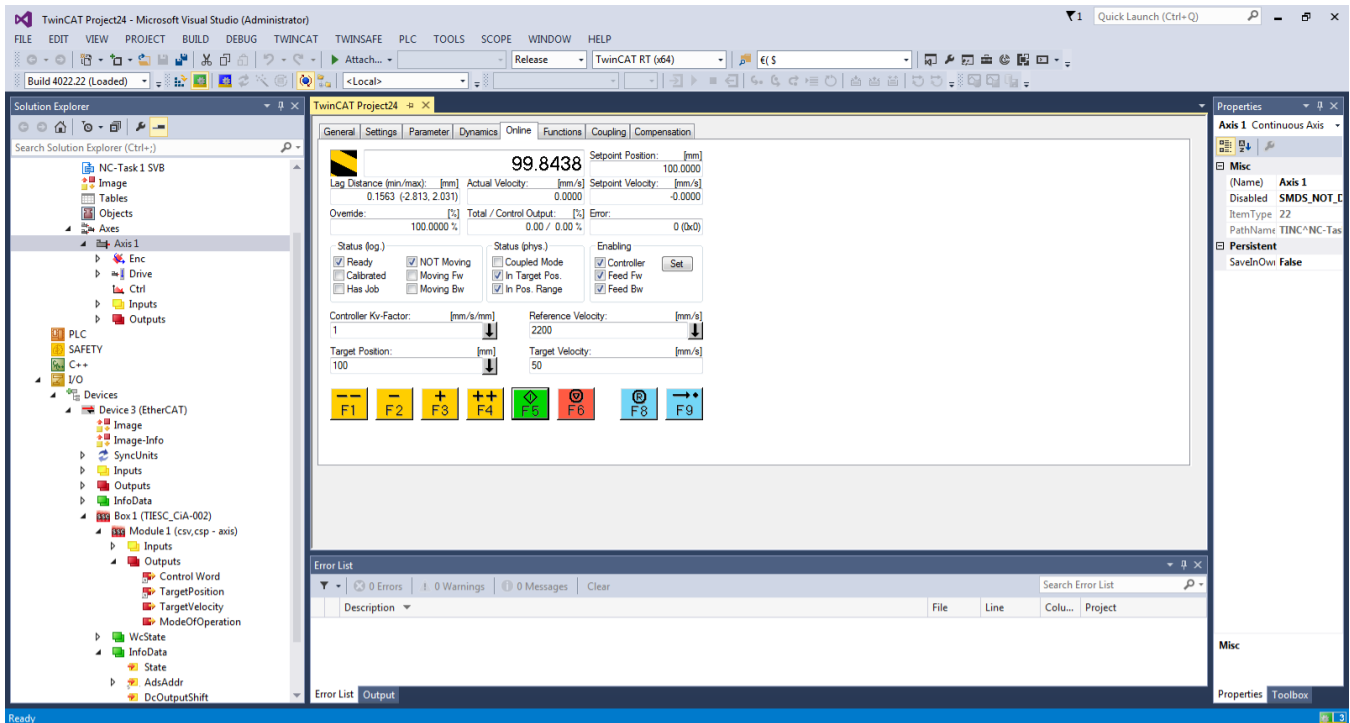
TwinCAT Project24 - Microsoft Visual Studio (Administrator)

Quick Launch (Ctrl+Q)

FILE EDIT VIEW PROJECT BUILD DEBUG TWINCAT TWINSAFE PLC TOOLS SCOPE WINDOW HELP

Attach... Release TwinCAT RT (x64) €( $

Build 4022.22 (Loaded) <Local>

Solution Explorer

Search Solution Explorer (Ctrl+;)

NC-Task 1 SVB
Image
Tables
Objects
Axes
Axis 1
Enc
Drive
Ctrl
Inputs
Outputs
PLC
SAFETY
C++
I/O
Devices
Device 3 (EtherCAT)
Image
Image-Info
SyncUnits
Inputs
Outputs
InfoData
Box 1 (TIESC_CiA-002)
Module 1 (csv,csp - axis)
Inputs
Outputs
Control Word
TargetPosition
TargetVelocity
ModeOfOperation
WcState
InfoData
State
AdsAddr
DcOutputShift

TwinCAT Project24

General Settings Parameter Dynamics Online Functions Coupling Compensation

99.8438

Setpoint Position: [mm]
100.0000

Lag Distance (min/max): [mm]
0.1563 (-2.813, 2.031)

Actual Velocity: [mm/s]
0.0000

Setpoint Velocity: [mm/s]
-0.0000

Override: [%]
100.0000 %

Total / Control Output: [%]
0.00 / 0.00 %

Error:
0 (0x0)

Status (log.)
Ready
Calibrated
Has Job
NOT Moving
Moving Fw
Moving Bw

Status (phys.)
Coupled Mode
In Target Pos.
In Pos. Range

Enabling
Controller
Feed Fw
Feed Bw
Set

Controller Kv-Factor: [mm/s/mm]
1

Reference Velocity: [mm/s]
2200

Target Position: [mm]
100

Target Velocity: [mm/s]
50

F1 F2 F3 F4 F5 F6 F8 F9

Error List

0 Errors 0 Warnings 0 Messages Clear

Search Error List

Description File Line Colu... Project

Error List Output

Properties

Axis 1 Continuous Axis

Misc
(Name) Axis 1
Disabled SMDS_NOT_D
ItemType 22
PathName TINC^NC-Tas
Persistent
SaveInOw False

Misc

Properties Toolbox

Ready